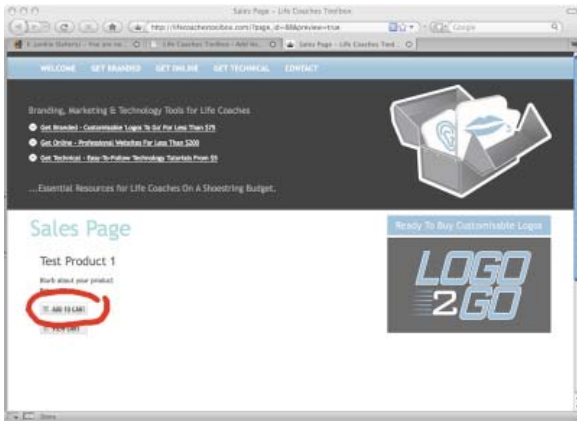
Sales Page – Life Coaches Toolbox

http://lifecoachestoolbox.com/?page_id=88&preview=true

Google

E Landre (Gallery) – You are no... | Life Coaches Toolbox › Add Ne... | Sales Page – Life Coaches Tool...

WELCOME GET BRANDED GET ONLINE GET TECHNICAL CONTACT

Branding, Marketing & Technology Tools for Life Coaches

Get Branded – Customisable Logos To Go For Less Than $75

Get Online – Professional Websites For Less Than $200

Get Technical – Easy-To-Follow Technology Tutorials From $5

...Essential Resources for Life Coaches On A Shoestring Budget.

Sales Page

Test Product 1

Blurb about your product.

ADD TO CART

VIEW CART

Ready To Buy Customisable Logos

LOGO 2 GO

Done